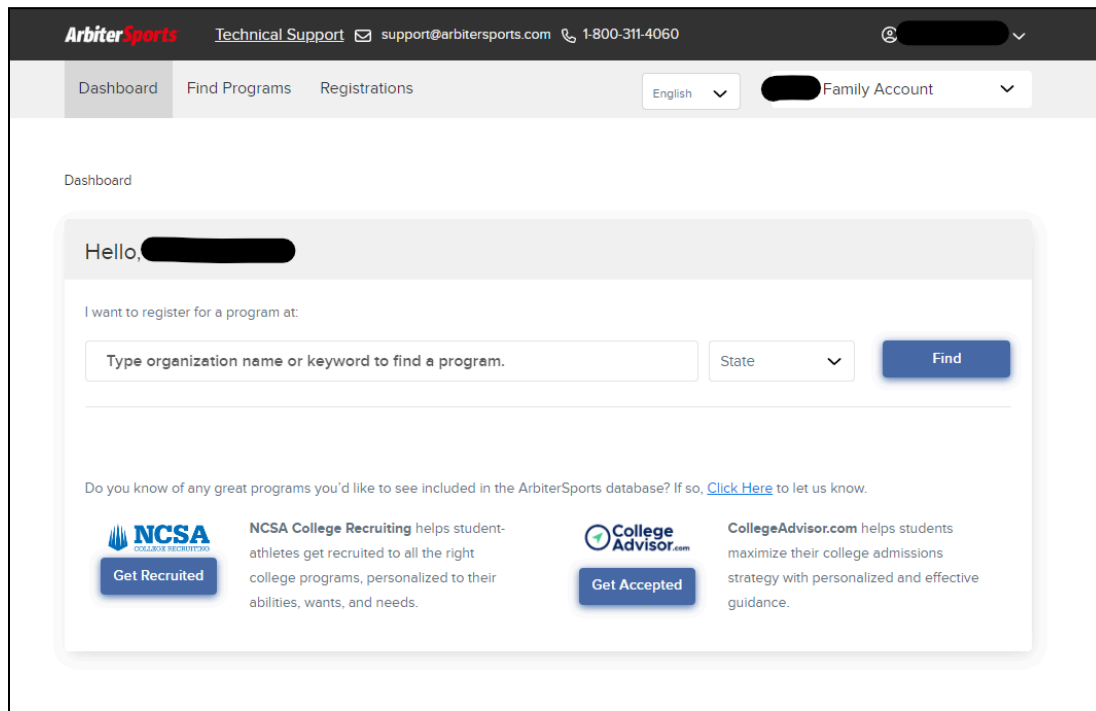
ArbiterSports Technical Support support@arbitersports.com 1-800-311-4060

Dashboard Find Programs Registrations English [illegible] Family Account

Dashboard

Hello, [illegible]

I want to register for a program at:

Type organization name or keyword to find a program.

State

Find

Do you know of any great programs you'd like to see included in the ArbiterSports database? If so, Click Here to let us know.

NCSA COLLEGE RECRUITING

Get Recruited

NCSA College Recruiting helps student-athletes get recruited to all the right college programs, personalized to their abilities, wants, and needs.

College Advisor.com

Get Accepted

CollegeAdvisor.com helps students maximize their college admissions strategy with personalized and effective guidance.